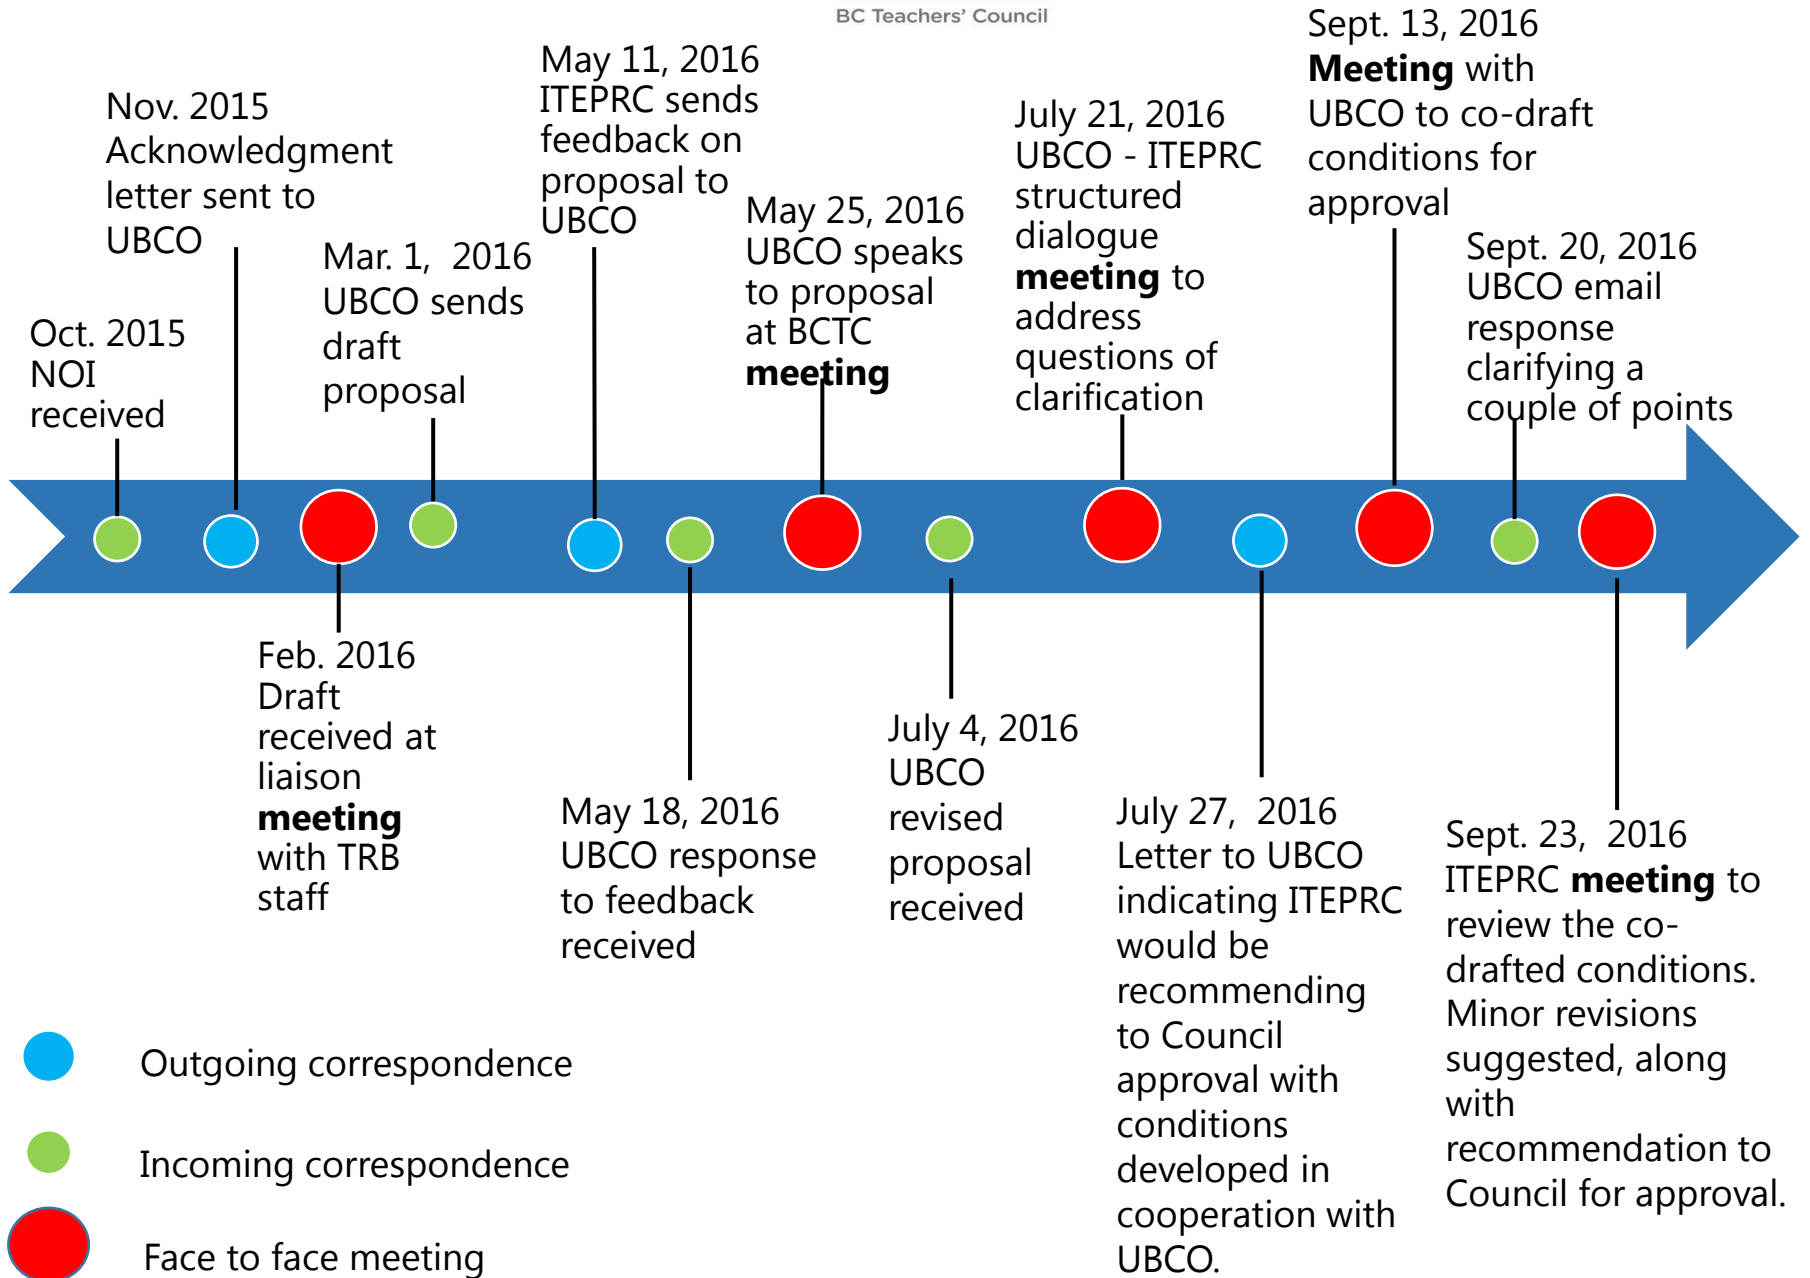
BC Teachers' Council

Oct. 2015
NOI received

Nov. 2015
Acknowledgment letter sent to UBCO

Feb. 2016
Draft received at liaison **meeting** with TRB staff

Mar. 1, 2016
UBCO sends draft proposal

May 11, 2016
ITEPRC sends feedback on proposal to UBCO

May 18, 2016
UBCO response to feedback received

May 25, 2016
UBCO speaks to proposal at BCTC **meeting**

July 4, 2016
UBCO revised proposal received

July 21, 2016
UBCO - ITEPRC structured dialogue **meeting** to address questions of clarification

July 27, 2016
Letter to UBCO indicating ITEPRC would be recommending to Council approval with conditions developed in cooperation with UBCO.

Sept. 13, 2016
**Meeting** with UBCO to co-draft conditions for approval

Sept. 20, 2016
UBCO email response clarifying a couple of points

Sept. 23, 2016
ITEPRC **meeting** to review the co-drafted conditions. Minor revisions suggested, along with recommendation to Council for approval.

Outgoing correspondence

Incoming correspondence

Face to face meeting